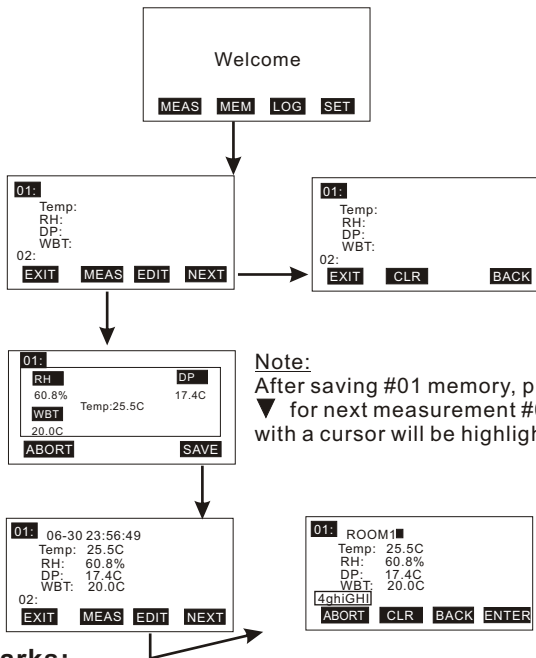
Welcome

MEAS MEM LOG SET

01:
Temp:
RH:
DP:
WBT:
02:
EXIT MEAS EDIT NEXT

01:
Temp:
RH:
DP:
WBT:
02:
EXIT CLR BACK

01:
RH
60.8%
DP
17.4C
Temp:25.5C
WBT
20.0C
ABORT SAVE

Note:
After saving #01 memory, p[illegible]
▼ for next measurement #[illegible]
with a cursor will be highligh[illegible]

01: 06-30 23:56:49
Temp: 25.5C
RH: 60.8%
DP: 17.4C
WBT: 20.0C
02:
EXIT MEAS EDIT NEXT

01: ROOM1■
Temp: 25.5C
RH: 60.8%
DP: 17.4C
WBT: 20.0C
4ghiGHI
ABORT CLR BACK ENTER

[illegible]arks: